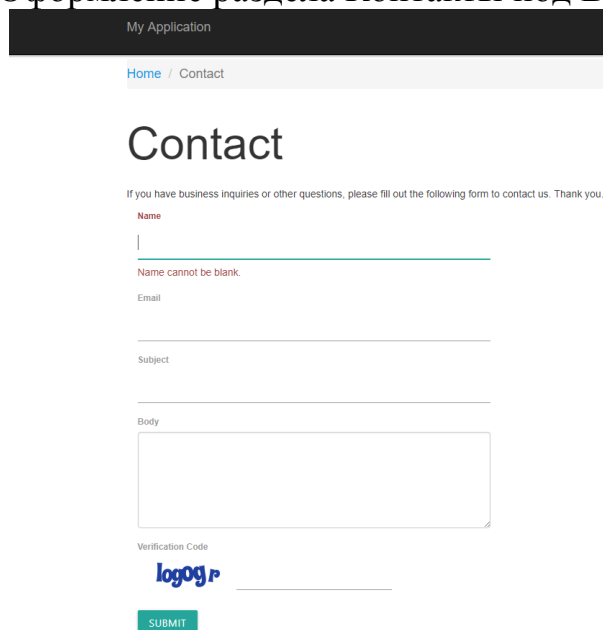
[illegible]

My Application

Home / Contact

Contact

If you have business inquiries or other questions, please fill out the following form to contact us. Thank you.

Name

Name cannot be blank.

Email

Subject

Body

Verification Code

logogr

SUBMIT